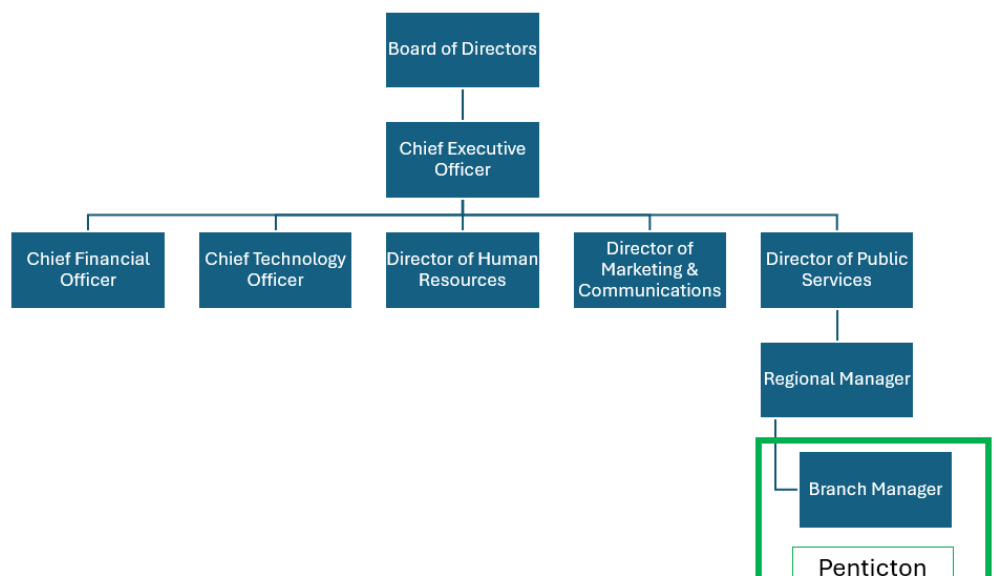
Board of Directors

Chief Executive Officer

Chief Financial Officer

Chief Technology Officer

Director of Human Resources

Director of Marketing & Communications

Director of Public Services

Regional Manager

Branch Manager

Penticton